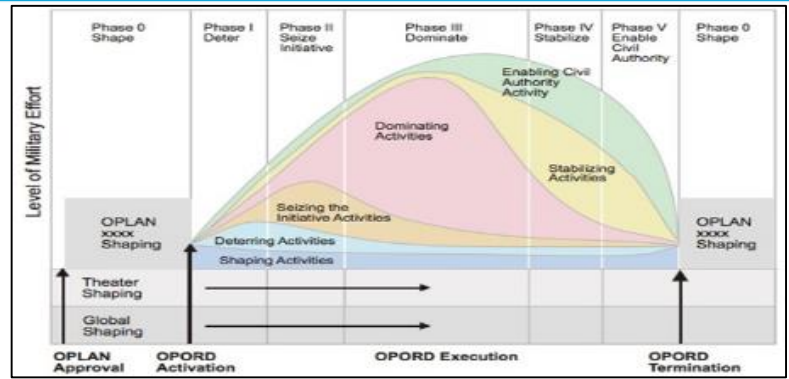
Phase 0
Shape

Phase I
Deter

Phase II
Seize
Initiative

Phase III
Dominate

Phase IV
Stabilize

Phase V
Enable
Civil
Authority

Phase 0
Shape

Level of Military Effort

Enabling Civil
Authority
Activity

Dominating
Activities

Stabilizing
Activities

Seizing the
Initiative Activities

Deterring Activities

Shaping Activities

OPLAN
xxxx
Shaping

OPLAN
xxxx
Shaping

Theater
Shaping

Global
Shaping

OPLAN
Approval

OPORD
Activation

OPORD Execution

OPORD
Termination